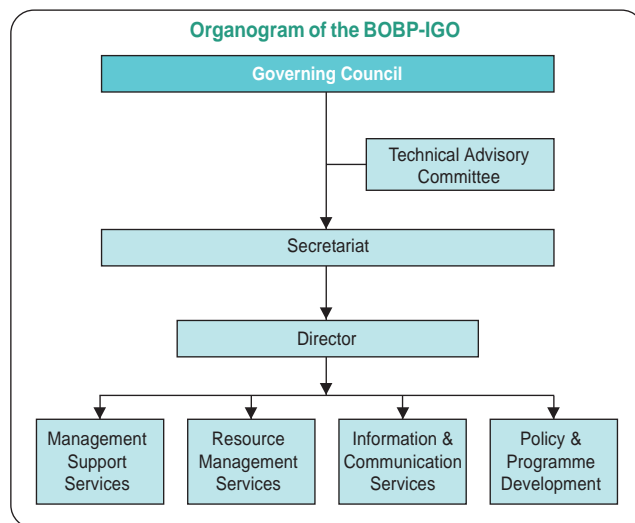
Organogram of the BOBP-IGO

Governing Council

Technical Advisory Committee

Secretariat

Director

Management Support Services

Resource Management Services

Information & Communication Services

Policy & Programme Development